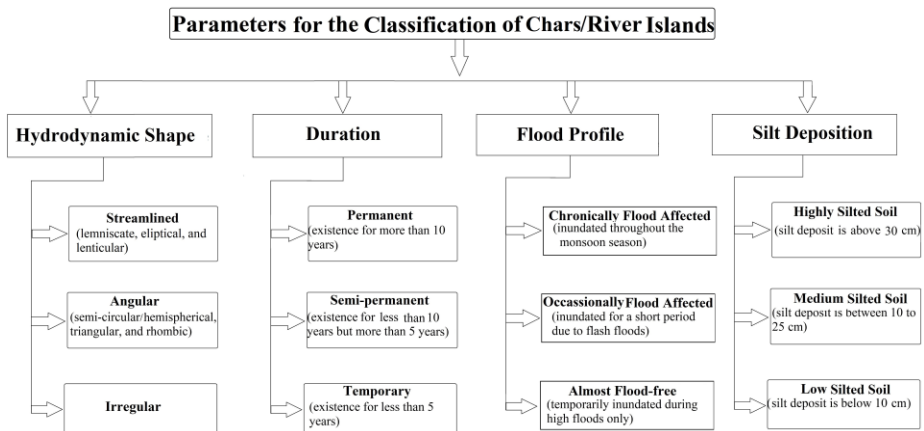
Parameters for the Classification of Chars/River Islands

Hydrodynamic Shape

Streamlined
(lemniscate, eliptical, and lenticular)

Angular
(semi-circular/hemispherical, triangular, and rhombic)

Irregular

Duration

Permanent
(existence for more than 10 years)

Semi-permanent
(existence for less than 10 years but more than 5 years)

Temporary
(existence for less than 5 years)

Flood Profile

Chronically Flood Affected
(inundated throughout the monsoon season)

Occassionally Flood Affected
(inundated for a short period due to flash floods)

Almost Flood-free
(temporarily inundated during high floods only)

Silt Deposition

Highly Silted Soil
(silt deposit is above 30 cm)

Medium Silted Soil
(silt deposit is between 10 to 25 cm)

Low Silted Soil
(silt deposit is below 10 cm)